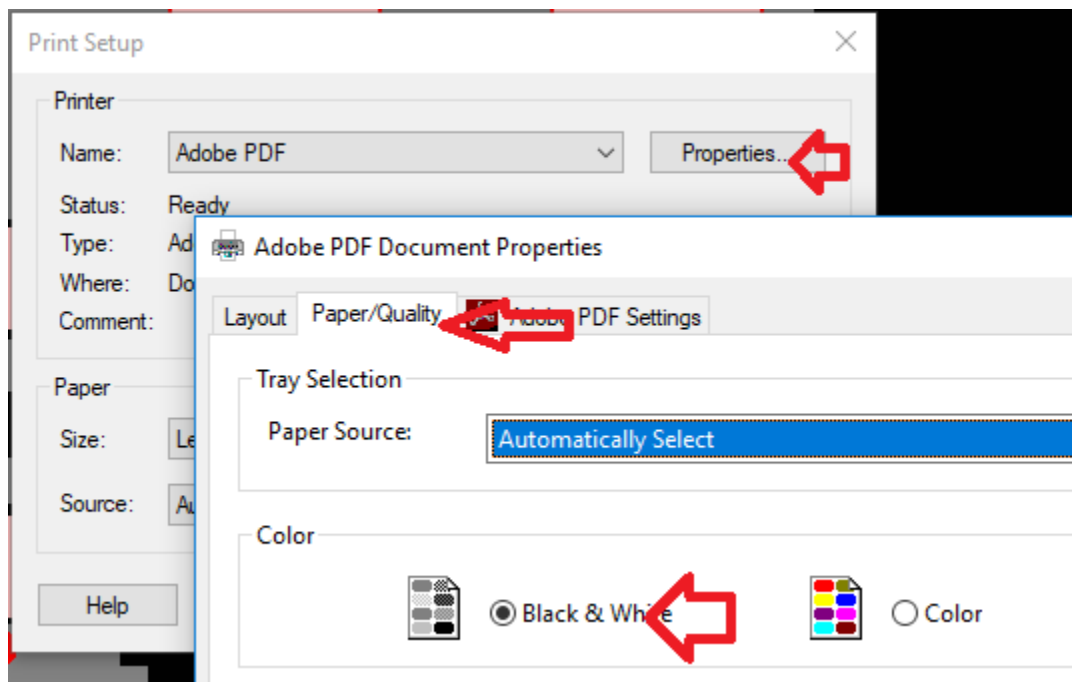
Print Setup

Printer

Name: Adobe PDF

Properties...

Status: Ready

Type: Ad

Where: Do

Comment:

Paper

Size: Le

Source: Au

Help

Adobe PDF Document Properties

Layout

Paper/Quality

Adobe PDF Settings

Tray Selection

Paper Source:

Automatically Select

Color

Black & White

Color